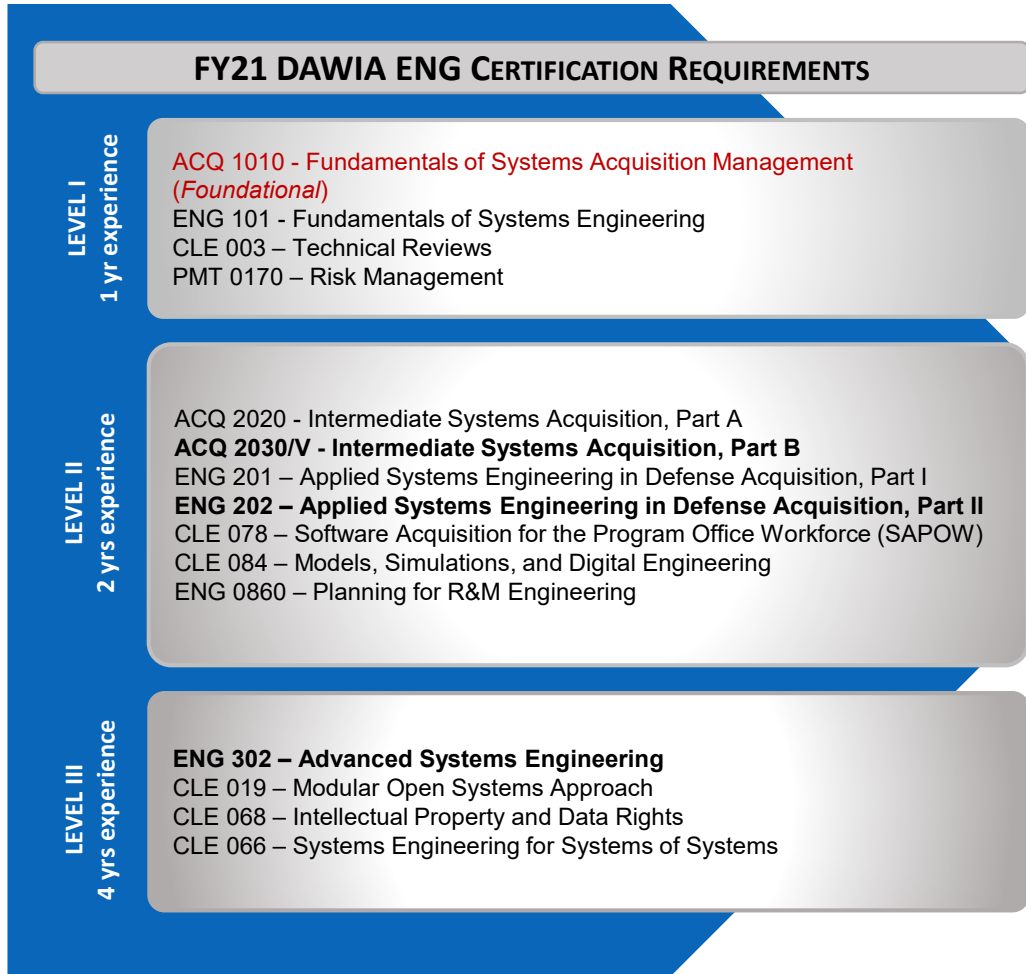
FY21 DAWIA ENG CERTIFICATION REQUIREMENTS

LEVEL I
1 yr experience

ACQ 1010 - Fundamentals of Systems Acquisition Management (Foundational)
ENG 101 - Fundamentals of Systems Engineering
CLE 003 – Technical Reviews
PMT 0170 – Risk Management

LEVEL II
2 yrs experience

ACQ 2020 - Intermediate Systems Acquisition, Part A
ACQ 2030/V - Intermediate Systems Acquisition, Part B
ENG 201 – Applied Systems Engineering in Defense Acquisition, Part I
ENG 202 – Applied Systems Engineering in Defense Acquisition, Part II
CLE 078 – Software Acquisition for the Program Office Workforce (SAPOW)
CLE 084 – Models, Simulations, and Digital Engineering
ENG 0860 – Planning for R&M Engineering

LEVEL III
4 yrs experience

ENG 302 – Advanced Systems Engineering
CLE 019 – Modular Open Systems Approach
CLE 068 – Intellectual Property and Data Rights
CLE 066 – Systems Engineering for Systems of Systems